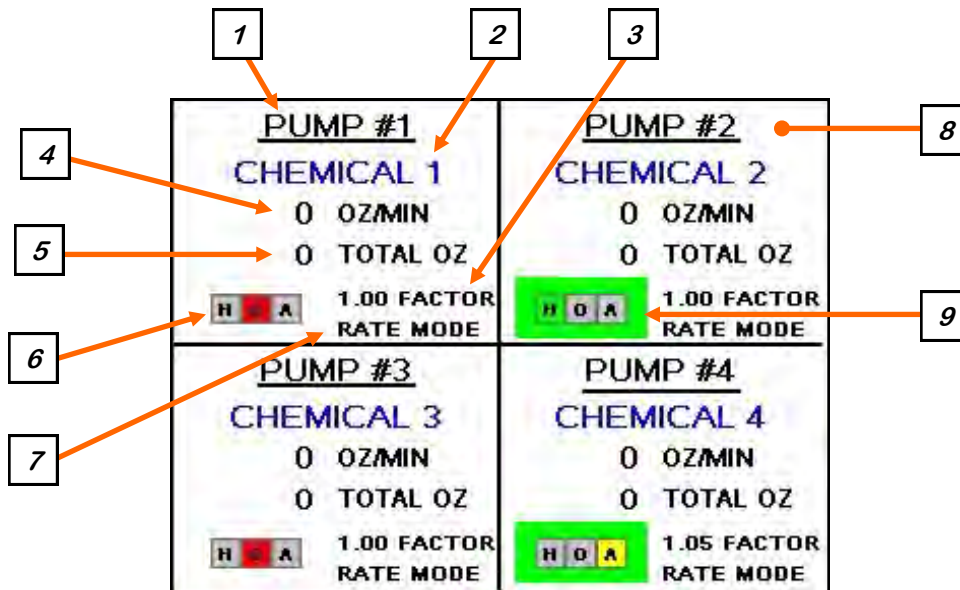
1
2
3
8
4
5
6
7
9

PUMP #1
CHEMICAL 1
0 OZ/MIN
0 TOTAL OZ
H O A
1.00 FACTOR
RATE MODE

PUMP #2
CHEMICAL 2
0 OZ/MIN
0 TOTAL OZ
H O A
1.00 FACTOR
RATE MODE

PUMP #3
CHEMICAL 3
0 OZ/MIN
0 TOTAL OZ
H O A
1.00 FACTOR
RATE MODE

PUMP #4
CHEMICAL 4
0 OZ/MIN
0 TOTAL OZ
H O A
1.05 FACTOR
RATE MODE